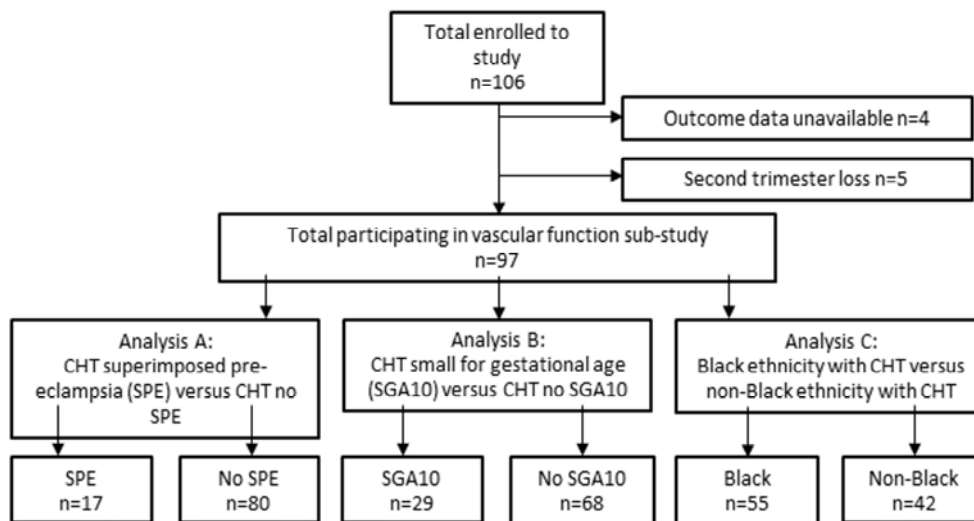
Total enrolled to study
n=106

Outcome data unavailable n=4

Second trimester loss n=5

Total participating in vascular function sub-study
n=97

Analysis A:
CHT superimposed pre-eclampsia (SPE) versus CHT no SPE

Analysis B:
CHT small for gestational age (SGA10) versus CHT no SGA10

Analysis C:
Black ethnicity with CHT versus non-Black ethnicity with CHT

SPE
n=17

No SPE
n=80

SGA10
n=29

No SGA10
n=68

Black
n=55

Non-Black
n=42